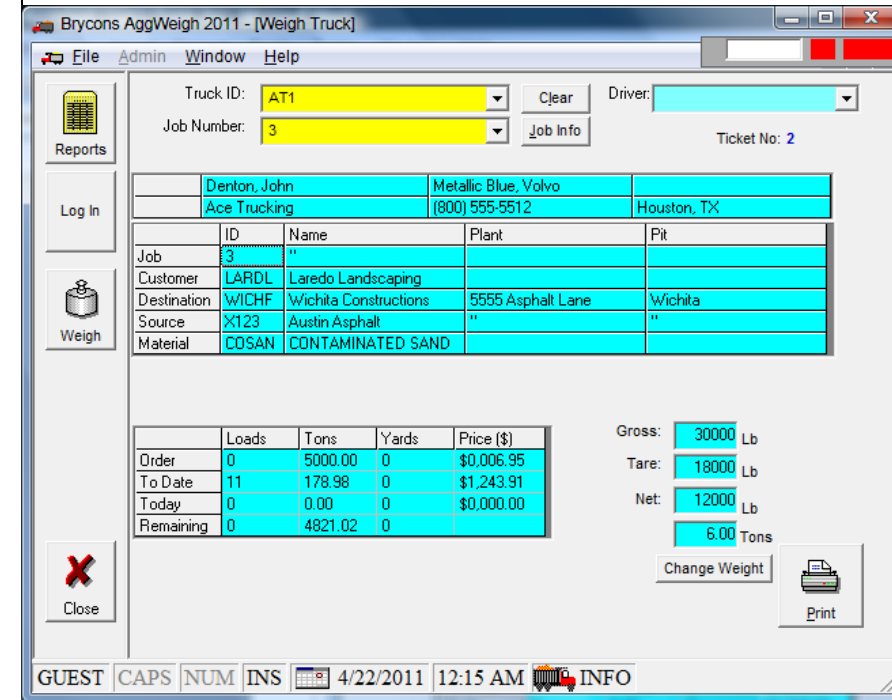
Brycons AggWeigh 2011 - [Weigh Truck]

File Admin Window Help

Reports

Log In

Weigh

Close

Truck ID: AT1

Job Number: 3

Clear

Job Info

Driver:

Ticket No: 2

| | Denton, John | Metallic Blue, Volvo | |
|---|---|---|---|
| | Ace Trucking | (800) 555-5512 | Houston, TX |

| | ID | Name | Plant | Pit |
|---|---|---|---|---|
| Job | 3 | " | | |
| Customer | LARDL | Laredo Landscaping | | |
| Destination | WICHF | Wichita Constructions | 5555 Asphalt Lane | Wichita |
| Source | X123 | Austin Asphalt | " | " |
| Material | COSAN | CONTAMINATED SAND | | |

| | Loads | Tons | Yards | Price ($) |
|---|---|---|---|---|
| Order | 0 | 5000.00 | 0 | $0,006.95 |
| To Date | 11 | 178.98 | 0 | $1,243.91 |
| Today | 0 | 0.00 | 0 | $0,000.00 |
| Remaining | 0 | 4821.02 | 0 | |

Gross: 30000 Lb

Tare: 18000 Lb

Net: 12000 Lb

6.00 Tons

Change Weight

Print

GUEST CAPS NUM INS 4/22/2011 12:15 AM INFO